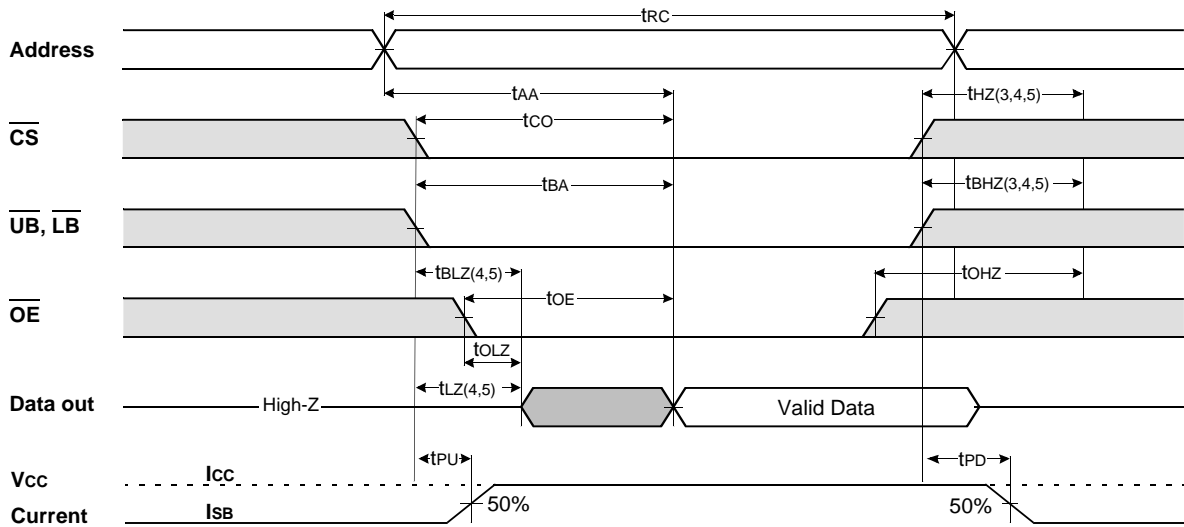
$t_{RC}$

Address

$t_{AA}$

$t_{HZ(3,4,5)}$

$\overline{CS}$

$t_{CO}$

$t_{BA}$

$t_{BHZ(3,4,5)}$

$\overline{UB}$, $\overline{LB}$

$t_{BLZ(4,5)}$

$t_{OHZ}$

$t_{OE}$

$\overline{OE}$

$t_{OLZ}$

$t_{LZ(4,5)}$

Data out

High-Z

Valid Data

$t_{PU}$

$t_{PD}$

Vcc

Icc

Current

ISB

50%

50%